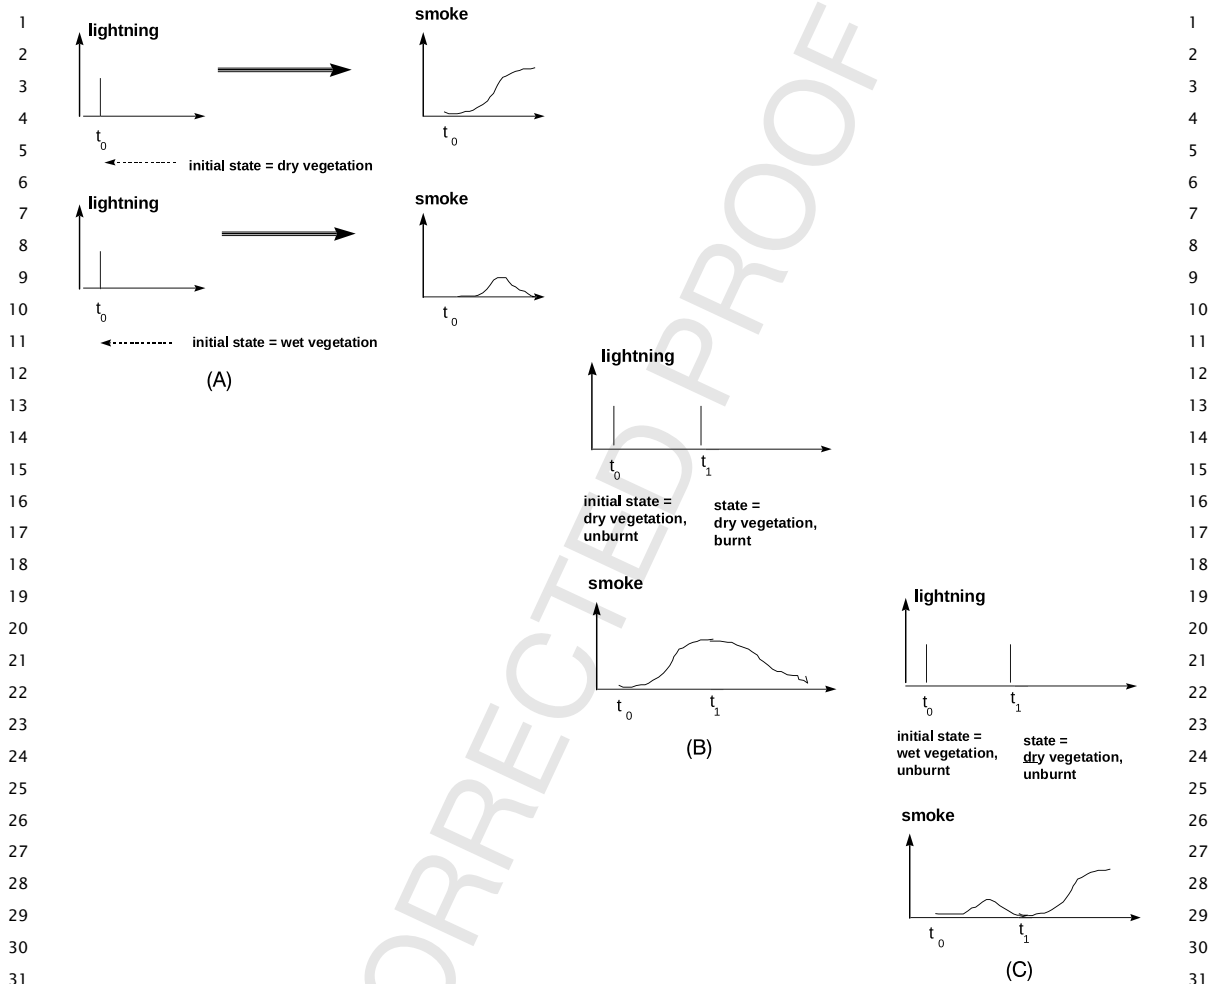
1 lightning smoke 1
2 2
3 3
4 $t_0$ $t_0$ 4
5 initial state = dry vegetation 5
6 6
7 lightning smoke 7
8 8
9 9
10 $t_0$ $t_0$ 10
11 initial state = wet vegetation 11
12 (A) lightning 12
13 13
14 14
15 $t_0$ $t_1$ 15
16 initial state = dry vegetation, unburnt state = dry vegetation, burnt 16
17 17
18 18
19 smoke lightning 19
20 20
21 21
22 22
23 $t_0$ $t_1$ $t_0$ $t_1$ 23
24 (B) initial state = wet vegetation, unburnt state = dry vegetation, unburnt 24
25 25
26 smoke 26
27 27
28 28
29 29
30 $t_0$ $t_1$ 30
31 (C) 31

CORRECTED PROOF